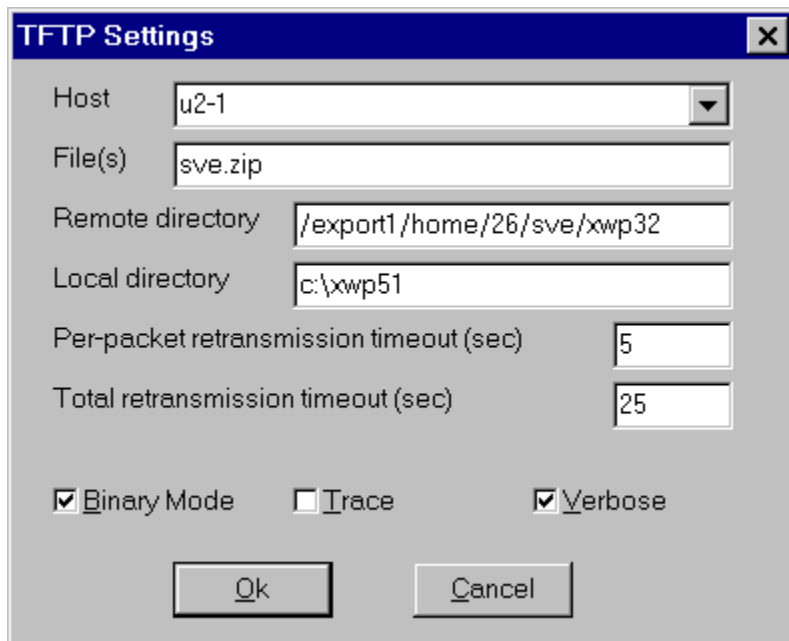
TFTP Settings

Host u2-1

File(s) sve.zip

Remote directory /export1/home/26/sve/xwp32

Local directory c:\xwp51

Per-packet retransmission timeout (sec) 5

Total retransmission timeout (sec) 25

Binary Mode

Trace

Verbose

Ok

Cancel